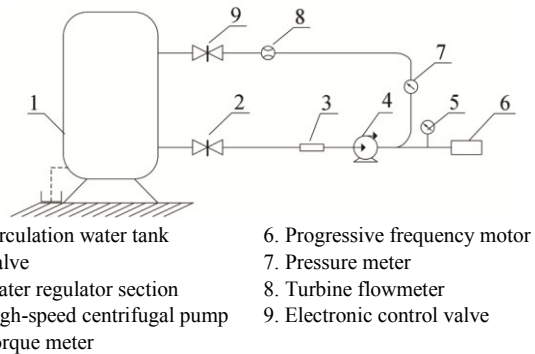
9 8

7

1 2 3 4 5 6

rculation water tank
alve
ater regulator section
gh-speed centrifugal pump
orque meter

6. Progressive frequency motor
7. Pressure meter
8. Turbine flowmeter
9. Electronic control valve